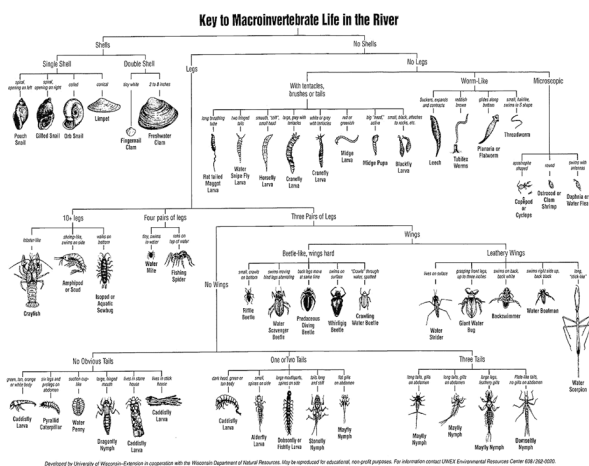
Key to Macroinvertebrate Life in the River

Shells

No Shells

Single Shell

Double Shell

spiral, opening on left

spiral, opening on right

coiled

conical

tiny white

2 to 8 inches

Pouch Snail

Gilled Snail

Orb Snail

Limpet

Fingernail Clam

Freshwater Clam

Legs

No Legs

With tentacles, brushes or tails

Worm-Like

Microscopic

long breathing tube

two fringed tails

smooth, "stiff", small head

legs, prey with tentacles

white or gray with tentacles

red or greenish

big "head", active

small, black, attaches to rocks, etc.

Suckers, expands and contracts

reddish brown

glides along bottom

small, hairlike, swims in S shape

Rat-tailed Maggot Larva

Water Snipe Fly Larva

Horsefly Larva

Cranefly Larva

Cranefly Larva

Midge Larva

Midge Pupa

Blackfly Larva

Leech

Tubifex Worms

Planaria or Flatworm

Threadworm

pear-shaped

round

swims with antennae

Copepod or Cyclops

Ostracod or Clam Shrimp

Daphnia or Water Flea

10+ legs

Four pairs of legs

Three Pairs of Legs

lobster-like

shrimp-like, swims on side

walks on bottom

tiny, swims in water

runs on top of water

Crayfish

Amphipod or Scud

Isopod or Aquatic Sowbug

Water Mite

Fishing Spider

Wings

No Wings

Beetle-like, wings hard

Leathery Wings

small, crawls on bottom

swims moving hind legs alternately

back legs move at same time

swims on surface

"Clawed" through water, spotted

lives on water

grasping front legs, up to three inches

swims on back, back white

swims right side up, back black

long, "stick-like"

Riffle Beetle

Water Scavenger Beetle

Predaceous Diving Beetle

Whirligig Beetle

Crawling Water Beetle

Water Strider

Giant Water Bug

Backswimmer

Water Boatman

Water Scorpion

No Obvious Tails

One or two Tails

Three Tails

green, tan, orange or white body

six legs and prolegs on abdomen

sausage-like

large, hinged mouth

lives in stone house

lives in stick house

dark head, green or tan body

small, spines on side

large mouthparts, spines on side

tails long and stiff

flat gills on abdomen

long tails, gills on abdomen

long tails, gills on abdomen

large legs, feathery gills

Plate-like tails, no gills on abdomen

Caddisfly Larva

Pyralid Caterpillar

Water Penny

Dragonfly Nymph

Caddisfly Larva

Caddisfly Larva

Caddisfly Larva

Alderfly Larva

Dobsonfly or Fishfly Larva

Stonefly Nymph

Mayfly Nymph

Mayfly Nymph

Mayfly Nymph

Mayfly Nymph

Damselfly Nymph

Developed by University of Wisconsin–Extension in cooperation with the Wisconsin Department of Natural Resources. May be reproduced for educational, non-profit purposes. For information contact UWEX Environmental Resources Center 608/262-2020.